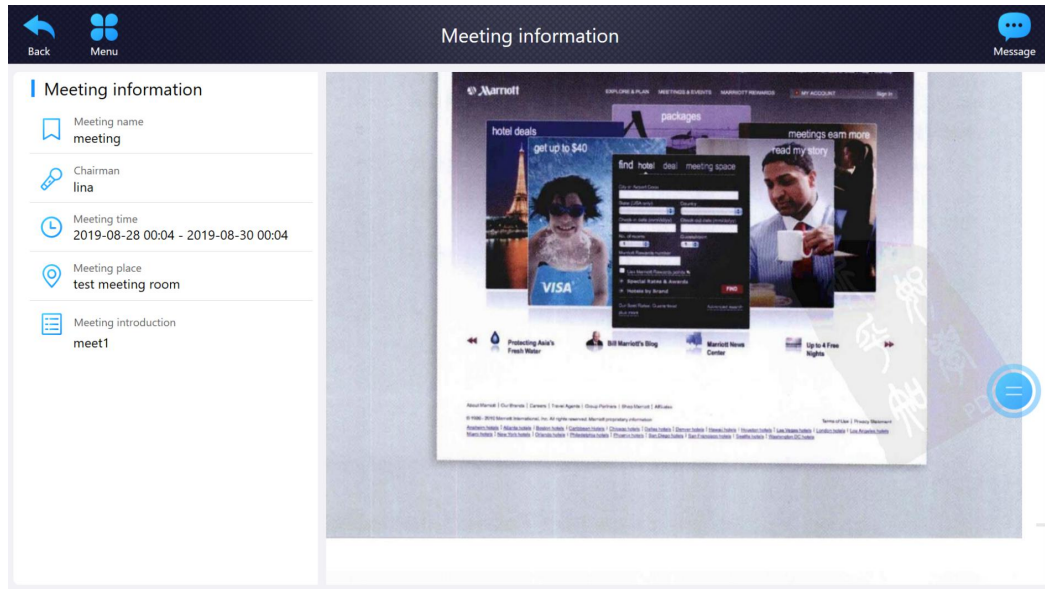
Back
Menu
Meeting information
Message

Meeting information
Meeting name
meeting
Chairman
lina
Meeting time
2019-08-28 00:04 - 2019-08-30 00:04
Meeting place
test meeting room
Meeting introduction
meet1

Marriott
EXPLORE & PLAN MEETINGS & EVENTS MARRIOTT REWARDS MY ACCOUNT Sign In
packages
hotel deals
get up to $40
meetings earn more
read my story
find hotel deal meeting space
VISA
FIND
Protecting Asia's Fresh Water
Bill Marriott's Blog
Marriott News Center
Up to 4 Free Nights
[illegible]